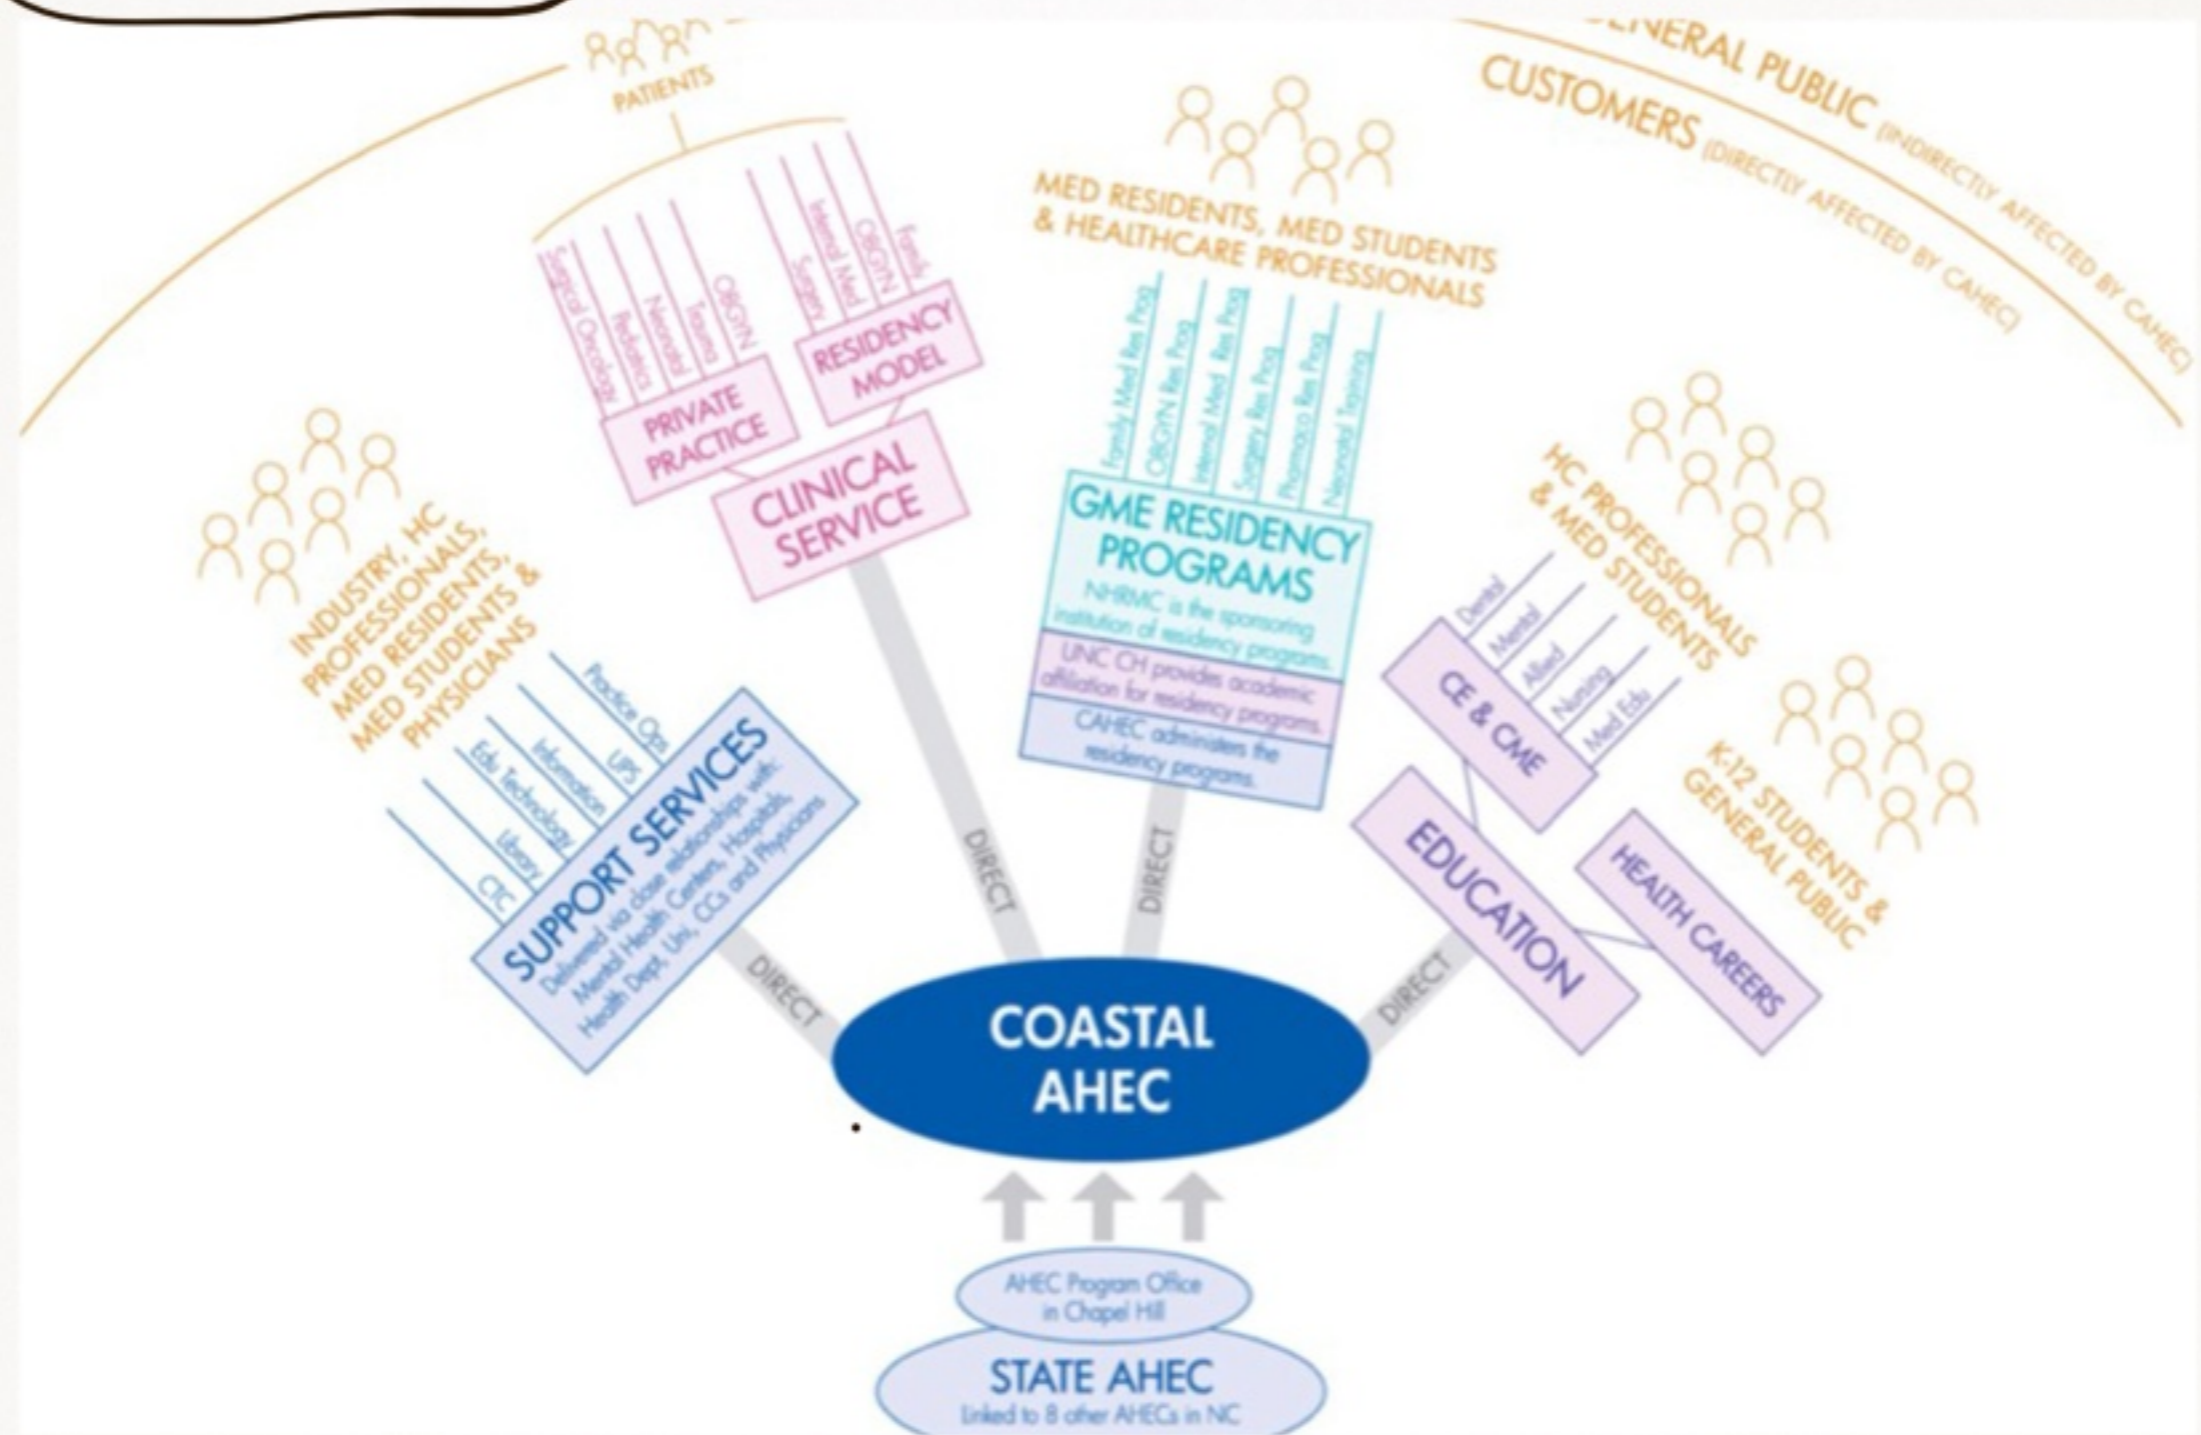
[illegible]ENERAL PUBLIC (INDIRECTLY AFFECTED BY CAHEC)

CUSTOMERS (DIRECTLY AFFECTED BY CAHEC)

PATIENTS

Surgical Oncology
Pediatrics
Neonatal
Trauma
OBGYN

PRIVATE PRACTICE

Surgery
Internal Med
OBGYN
Family

RESIDENCY MODEL

CLINICAL SERVICE

MED RESIDENTS, MED STUDENTS & HEALTHCARE PROFESSIONALS

Family Med Res Prog
OBGYN Res Prog
Internal Med Res Prog
Surgery Res Prog
Pharmaco Res Prog
Neonatal Training

GME RESIDENCY PROGRAMS
NHRMC is the sponsoring institution of residency programs.
UNC CH provides academic affiliation for residency programs.
CAHEC administers the residency programs.

INDUSTRY, HC PROFESSIONALS, MED RESIDENTS, MED STUDENTS & PHYSICIANS

CTC
Library
Edu Technology
Information
UPS
Practice Ops

SUPPORT SERVICES
Delivered via close relationships with: Mental Health Centers, Hospitals, Health Dept, Uni, CCs and Physicians

HC PROFESSIONALS & MED STUDENTS

Dental
Mental
Allied
Nursing
Med Edu

CE & CME

EDUCATION

K-12 STUDENTS & GENERAL PUBLIC

HEALTH CAREERS

DIRECT
DIRECT
DIRECT
DIRECT

COASTAL AHEC

AHEC Program Office in Chapel Hill

STATE AHEC
Linked to 8 other AHECs in NC